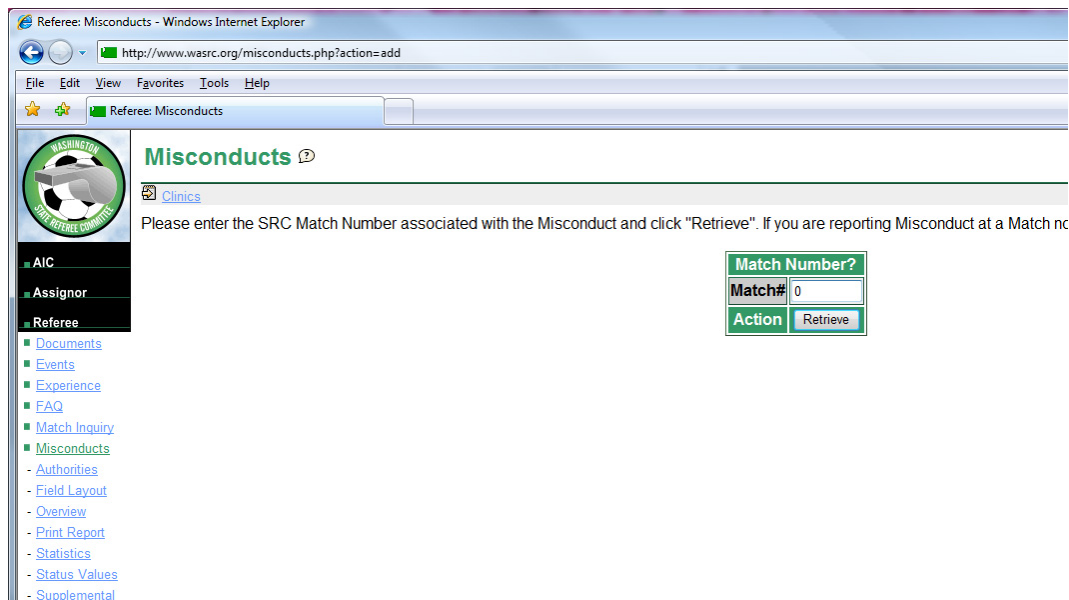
Referee: Misconducts - Windows Internet Explorer

http://www.wasrc.org/misconducts.php?action=add

File Edit View Favorites Tools Help

Referee: Misconducts

WASHINGTON STATE REFEREE COMMITTEE

AIC
Assignor
Referee
Documents
Events
Experience
FAQ
Match Inquiry
Misconducts
- Authorities
- Field Layout
- Overview
- Print Report
- Statistics
- Status Values
- Supplemental

Misconducts

Clinics

Please enter the SRC Match Number associated with the Misconduct and click "Retrieve". If you are reporting Misconduct at a Match no

| Match Number? | |
|---|---|
| Match# | 0 |
| Action | Retrieve |